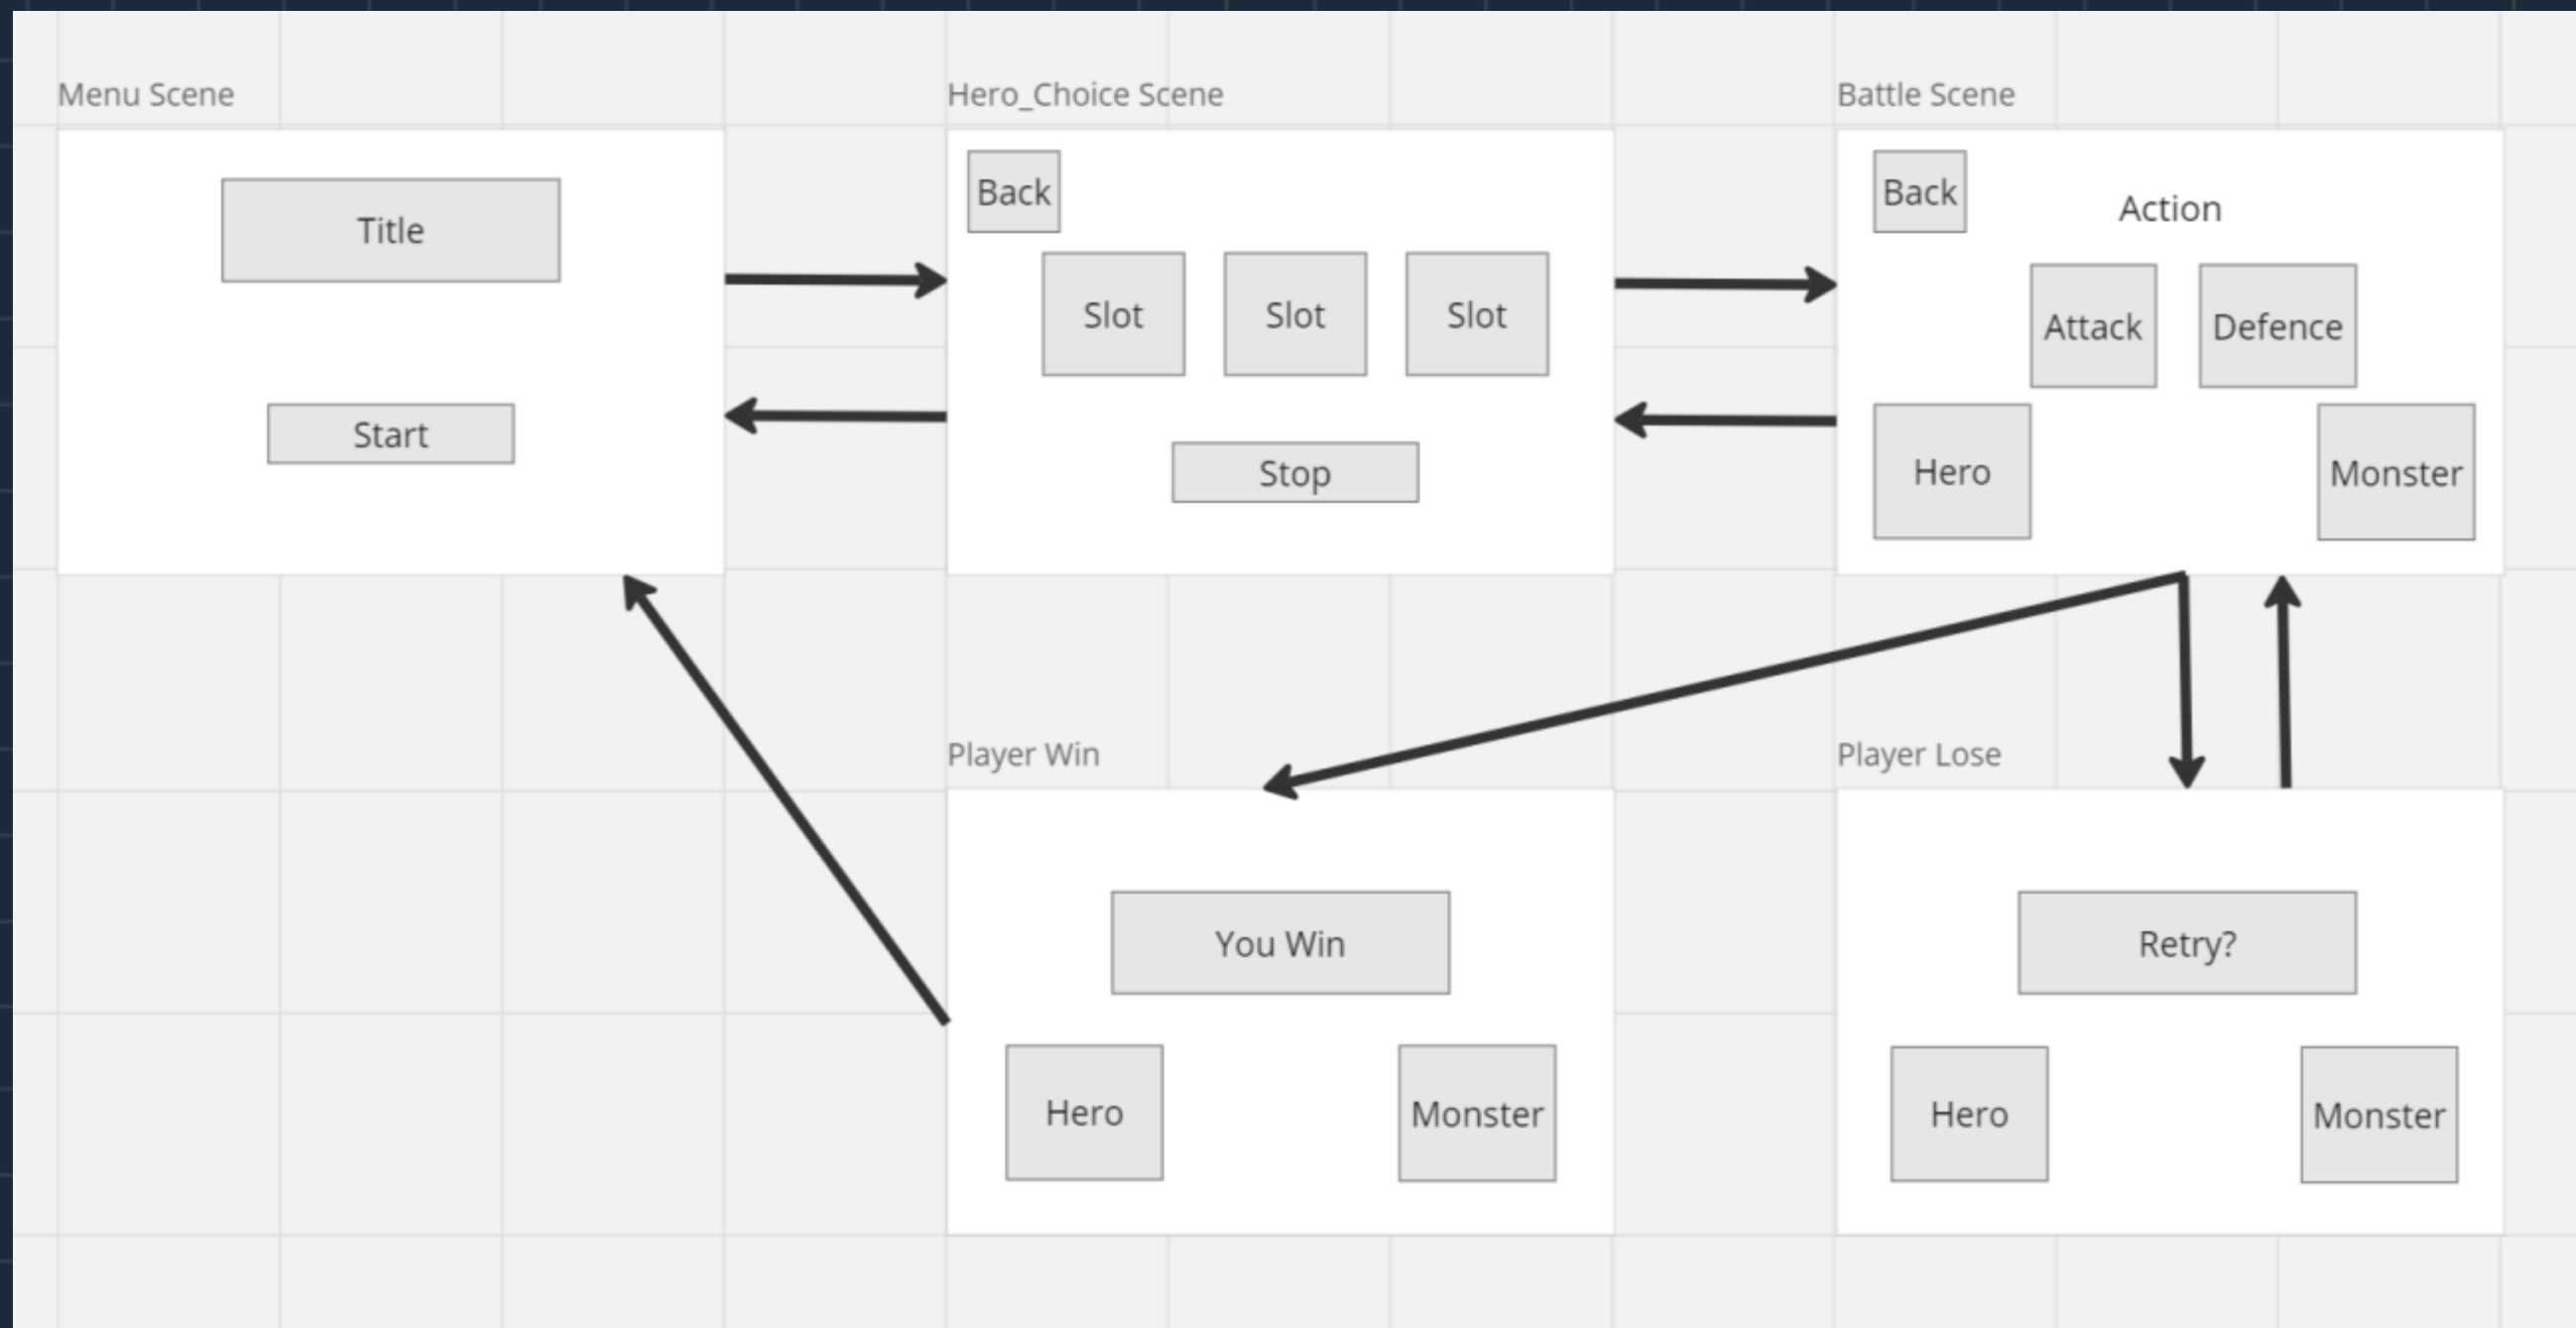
Menu Scene

Title

Start

Hero_Choice Scene

Back

Slot

Slot

Slot

Stop

Battle Scene

Back

Action

Attack

Defence

Hero

Monster

Player Win

You Win

Hero

Monster

Player Lose

Retry?

Hero

Monster